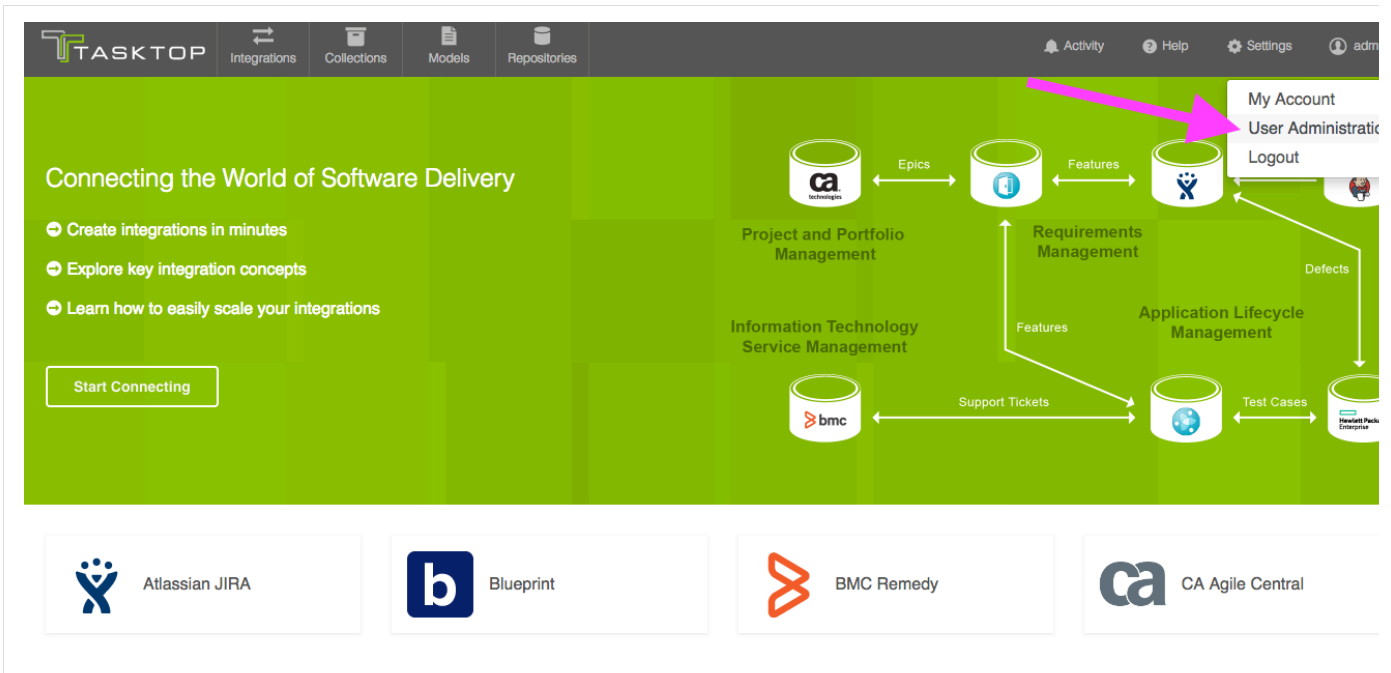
TASKTOP Integrations Collections Models Repositories

Activity Help Settings adm

My Account
User Administratio
Logout

Connecting the World of Software Delivery

Create integrations in minutes

Explore key integration concepts

Learn how to easily scale your integrations

Start Connecting

ca technologies

Epics

Features

Project and Portfolio Management

Requirements Management

Defects

Information Technology Service Management

Features

Application Lifecycle Management

bmc

Support Tickets

Test Cases

Hewlett Packa Enterprise

Atlassian JIRA

b

Blueprint

BMC Remedy

ca

CA Agile Central